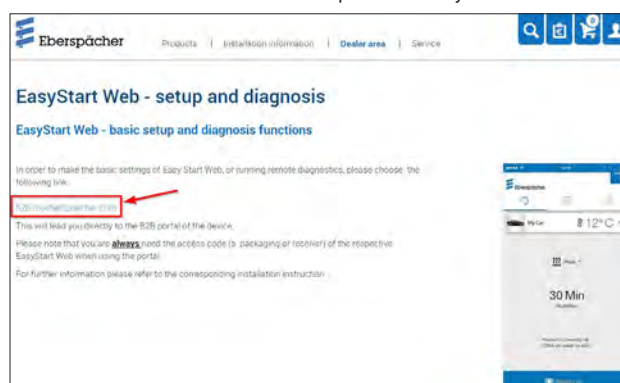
Eberspächer

Products | Installation information | Dealer area | Service

0

EasyStart Web - setup and diagnosis

EasyStart Web - basic setup and diagnosis functions

In order to make the basic settings of Easy Start Web, or running remote diagnostics, please choose the following link:

b2b.myheatercontrol.com

This will lead you directly to the B2B portal of the device.

Please note that you are **always** need the access code (s. packaging or receiver) of the respective EasyStart Web when using the portal.

For further information please refer to the corresponding installation instruction.

Eberspächer

My Car

12°C

30 Min